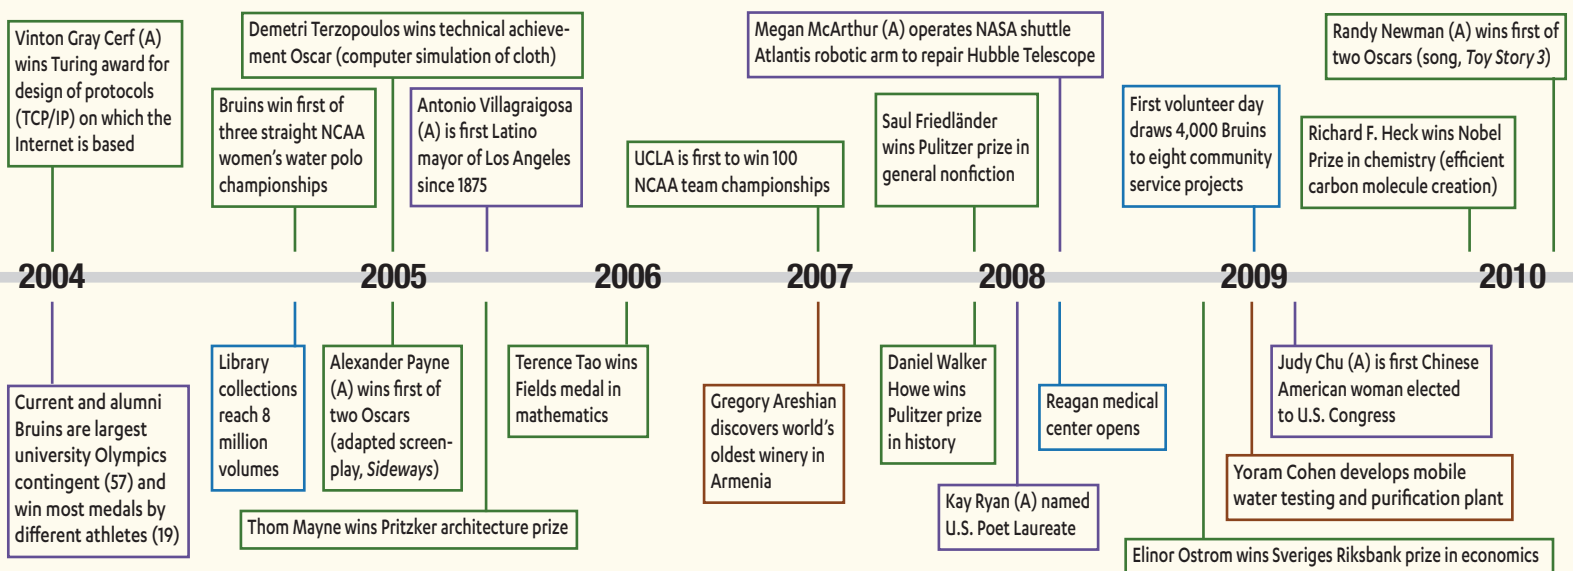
Vinton Gray Cerf (A) wins Turing award for design of protocols (TCP/IP) on which the Internet is based

Demetri Terzopoulos wins technical achievement Oscar (computer simulation of cloth)

Bruins win first of three straight NCAA women's water polo championships

Antonio Villagraigosa (A) is first Latino mayor of Los Angeles since 1875

UCLA is first to win 100 NCAA team championships

Megan McArthur (A) operates NASA shuttle Atlantis robotic arm to repair Hubble Telescope

Saul Friedländer wins Pulitzer prize in general nonfiction

First volunteer day draws 4,000 Bruins to eight community service projects

Randy Newman (A) wins first of two Oscars (song, *Toy Story 3*)

Richard F. Heck wins Nobel Prize in chemistry (efficient carbon molecule creation)

2004

2005

2006

2007

2008

2009

2010

Current and alumni Bruins are largest university Olympics contingent (57) and win most medals by different athletes (19)

Library collections reach 8 million volumes

Alexander Payne (A) wins first of two Oscars (adapted screenplay, *Sideways*)

Terence Tao wins Fields medal in mathematics

Thom Mayne wins Pritzker architecture prize

Gregory Areshian discovers world's oldest winery in Armenia

Daniel Walker Howe wins Pulitzer prize in history

Kay Ryan (A) named U.S. Poet Laureate

Reagan medical center opens

Judy Chu (A) is first Chinese American woman elected to U.S. Congress

Yoram Cohen develops mobile water testing and purification plant

Elinor Ostrom wins Sveriges Riksbank prize in economics